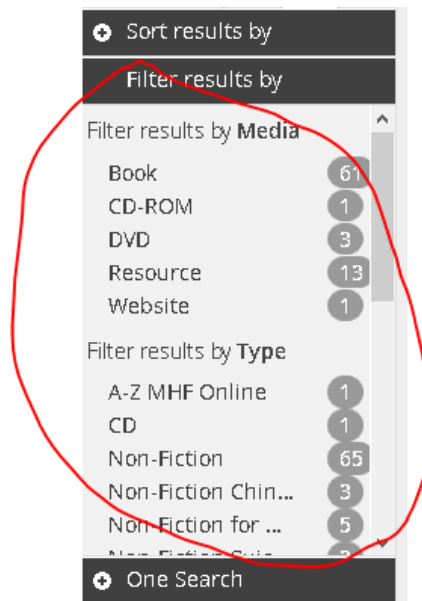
Sort results by

Filter results by

Filter results by **Media**

Book 61
CD-ROM 1
DVD 3
Resource 13
Website 1

Filter results by **Type**

A-Z MHF Online 1
CD 1
Non-Fiction 65
Non-Fiction Chin... 3
Non-Fiction for ... 5
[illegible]

One Search